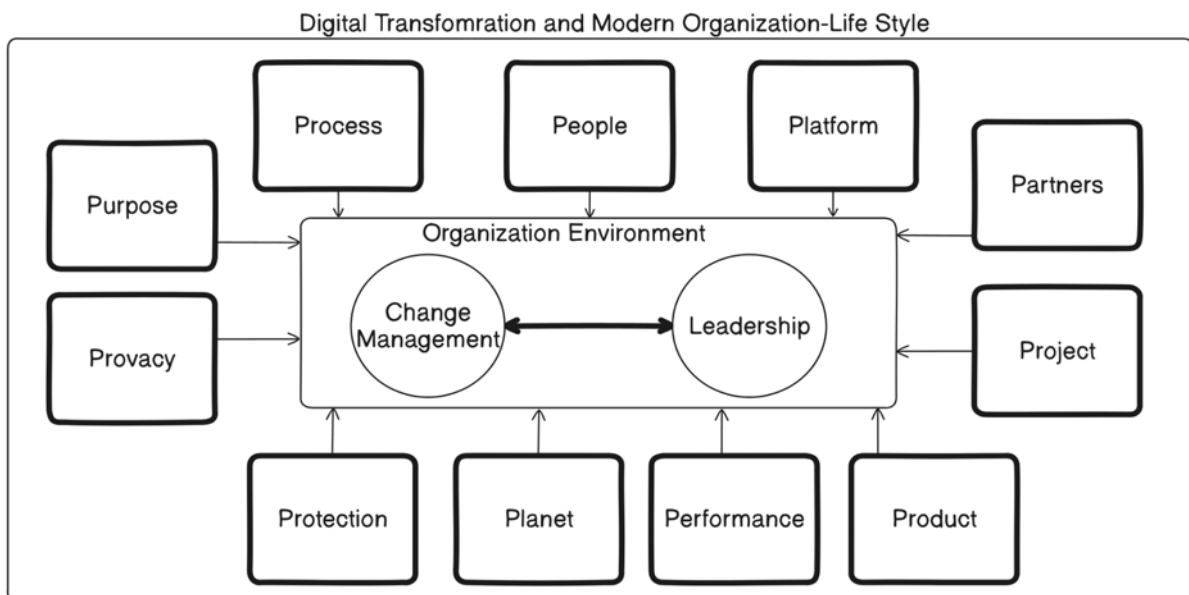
Digital Transfomration and Modern Organization-Life Style

Process

People

Platform

Purpose

Partners

Organization Environment

Change Management

Leadership

Provacy

Project

Protection

Planet

Performance

Product